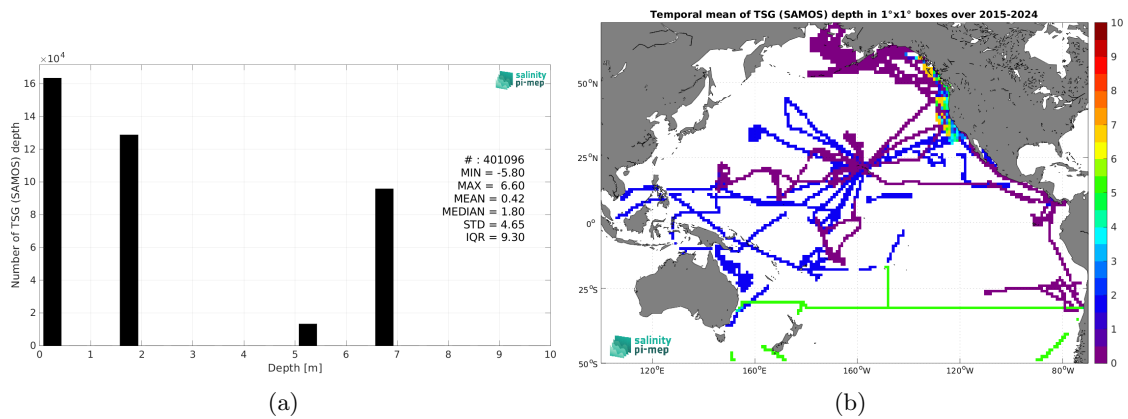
$\times 10^4$

salinity pi-mep

Number of TSG (SAMOS) depth

16
14
12
10
8
6
4
2
0

# : 401096
MIN = -5.80
MAX = 6.60
MEAN = 0.42
MEDIAN = 1.80
STD = 4.65
IQR = 9.30

0 1 2 3 4 5 6 7 8 9 10
Depth [m]

(a)

Temporal mean of TSG (SAMOS) depth in 1°x1° boxes over 2015-2024

50°N
25°N
0°
25°S
50°S

120°E 160°E 160°W 120°W 80°W

salinity pi-mep

10
9
8
7
6
5
4
3
2
1
0

(b)